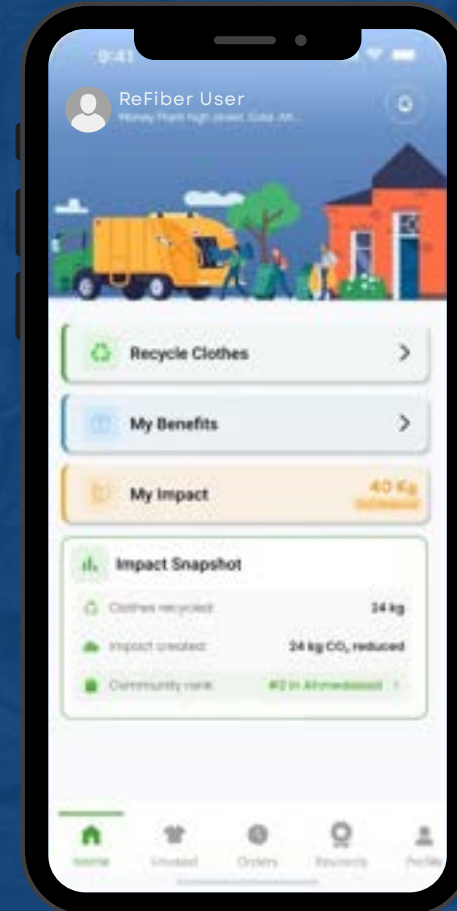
9:41

ReFiber User
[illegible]

Recycle Clothes

My Benefits

My Impact
40 Kg
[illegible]

Impact Snapshot

Clothes recycled
24 kg

Impact created
24 kg $CO_2$ reduced

Community rank
#2 in Ahmedabad

Home
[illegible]
Orders
Rewards
Profile